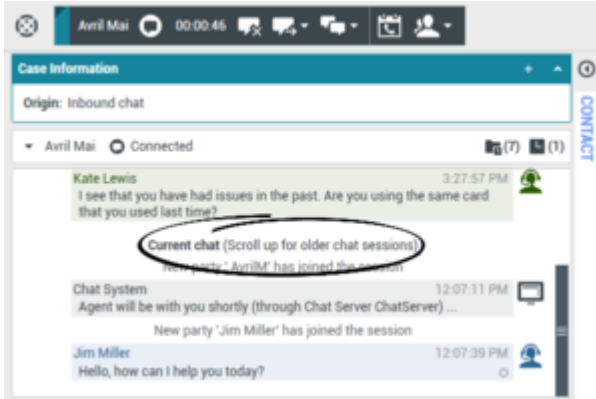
Avril Mai 00:00:46

Case Information

Origin: Inbound chat

CONTACT

Avril Mai Connected (7) (1)

Kate Lewis 3:27:57 PM
I see that you have had issues in the past. Are you using the same card that you used last time?

Current chat (Scroll up for older chat sessions)

New party 'AvrilM' has joined the session

Chat System 12:07:11 PM
Agent will be with you shortly (through Chat Server ChatServer) ...

New party 'Jim Miller' has joined the session

Jim Miller 12:07:39 PM
Hello, how can I help you today?